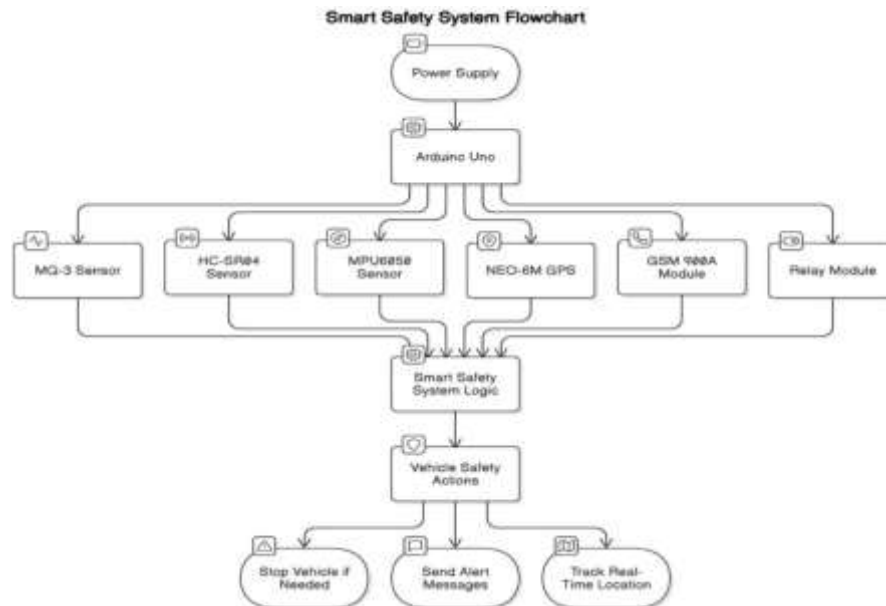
Smart Safety System Flowchart

Power Supply

Arduino Uno

MQ-3 Sensor

HC-SR04 Sensor

MPU6050 Sensor

NEO-6M GPS

GSM 900A Module

Relay Module

Smart Safety System Logic

Vehicle Safety Actions

Stop Vehicle if Needed

Send Alert Messages

Track Real-Time Location